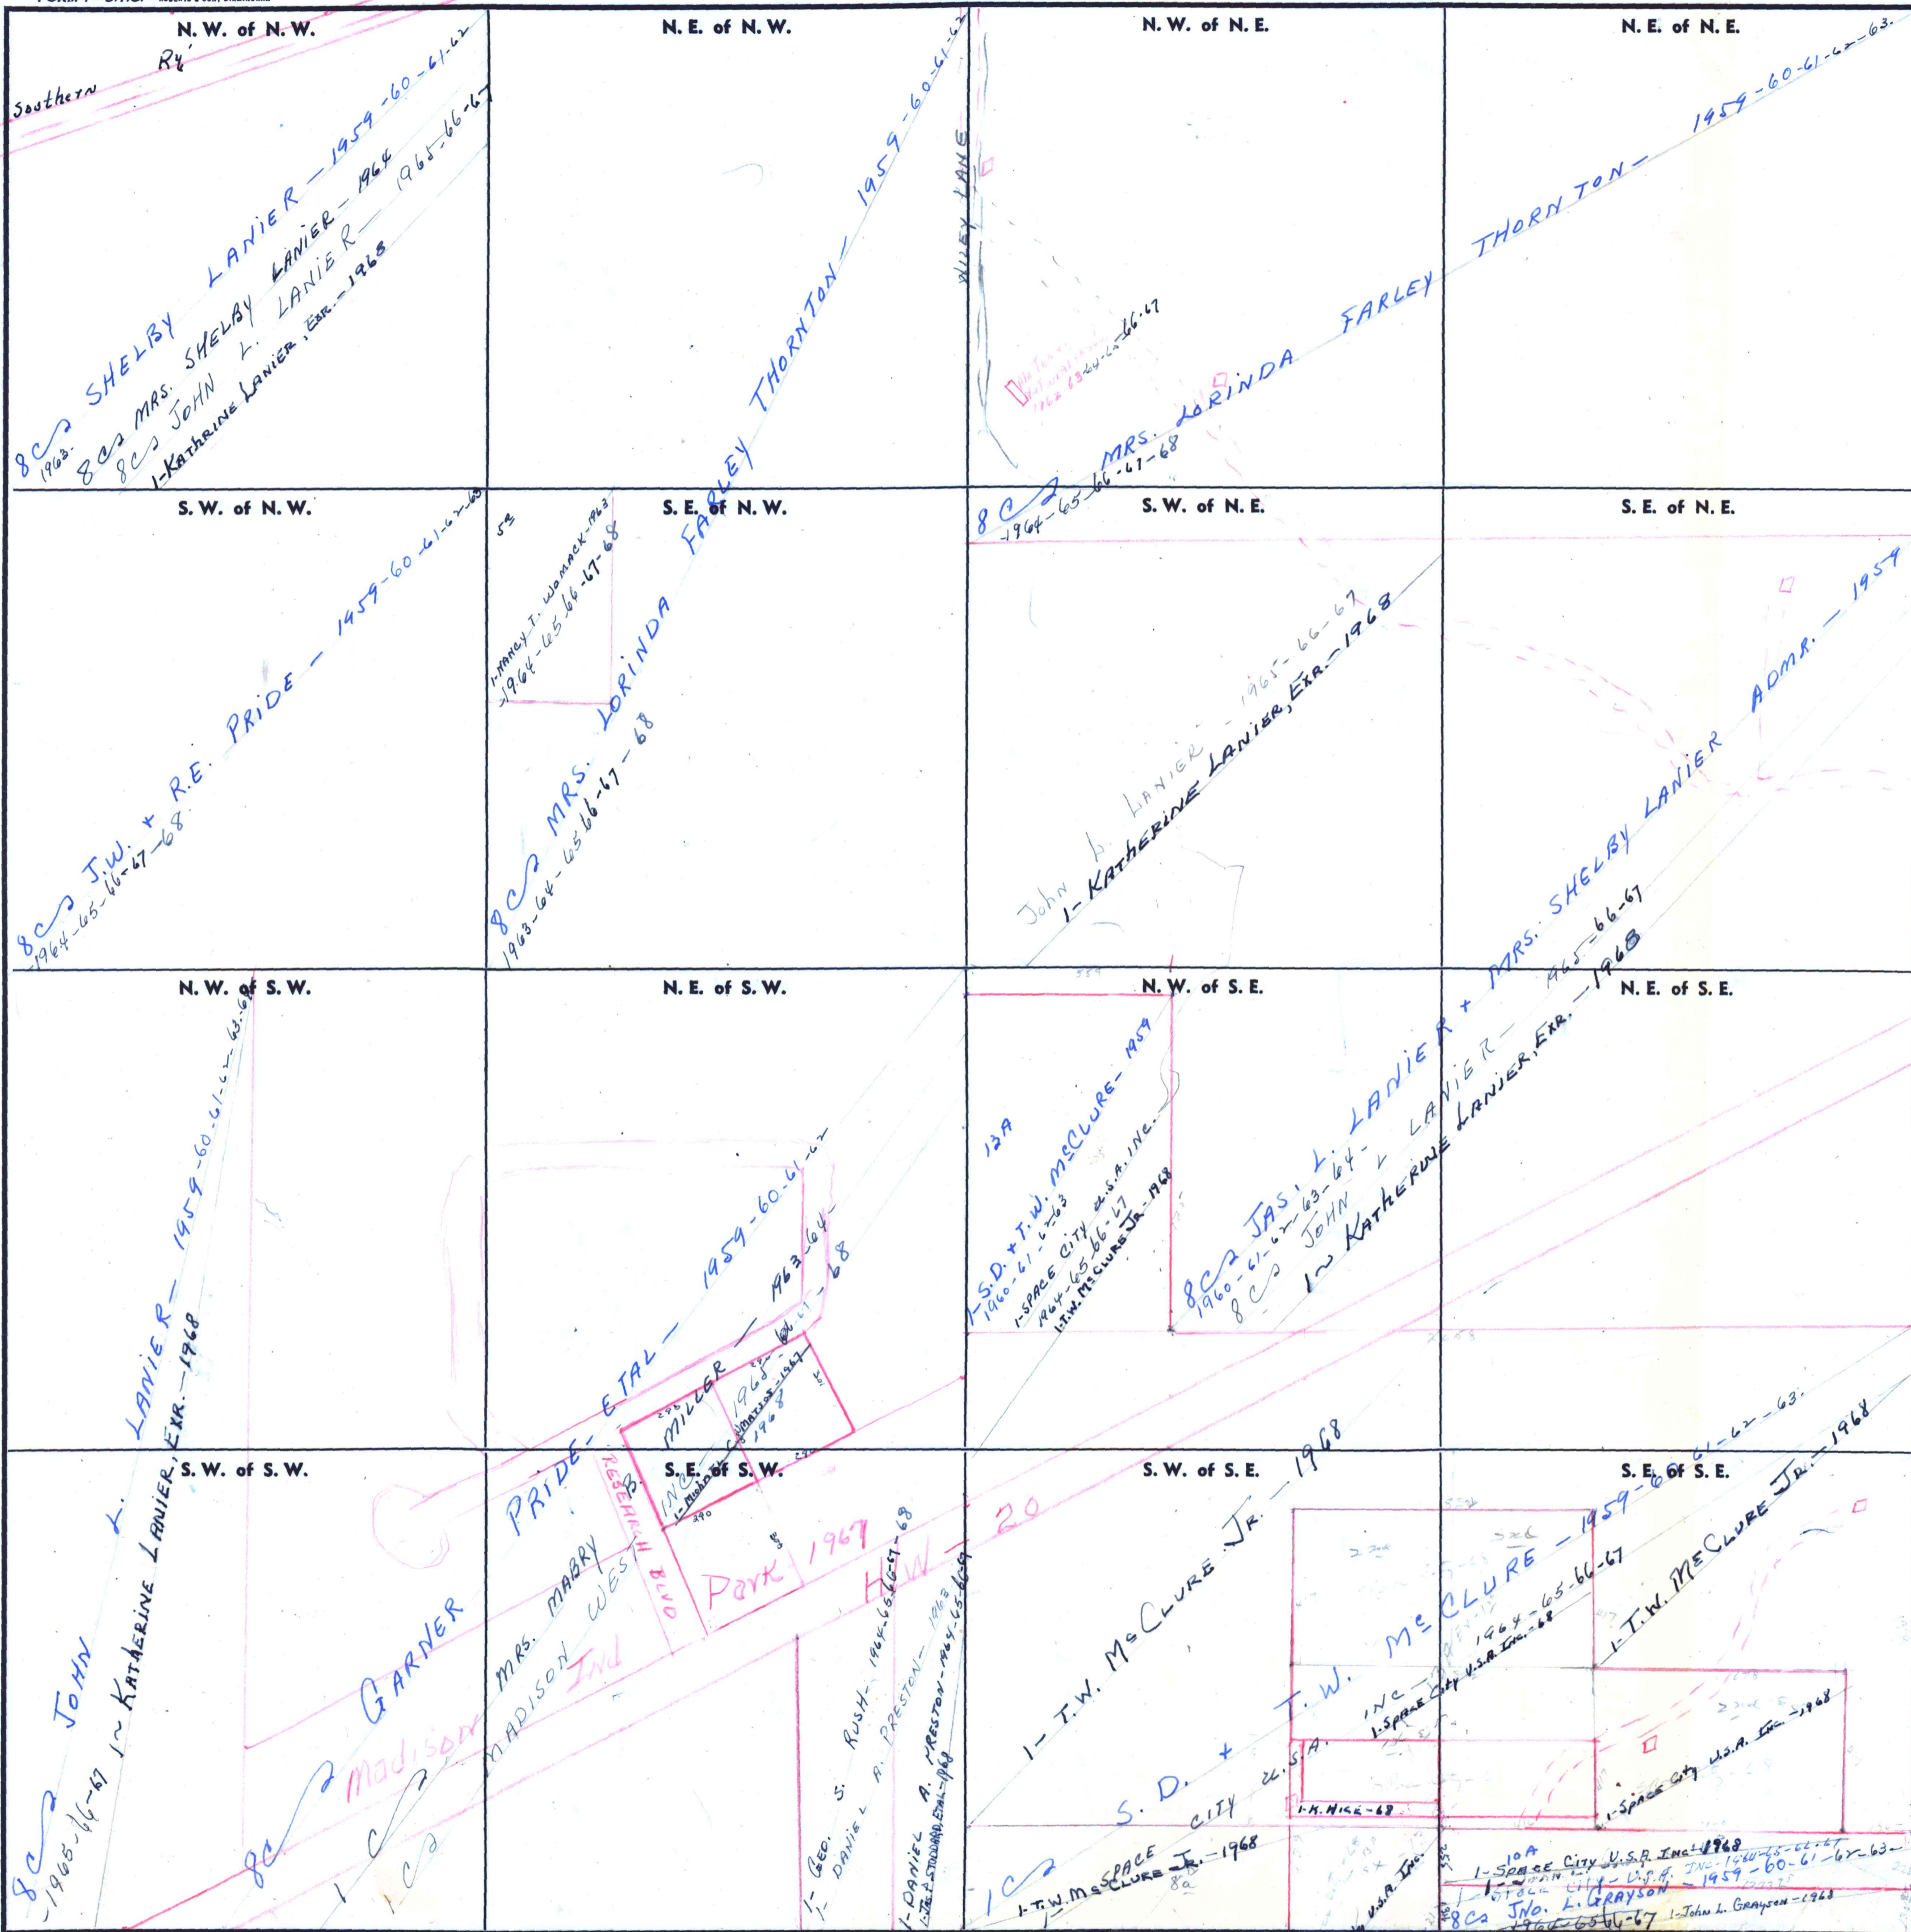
N. W. of N. W.

Southern Ry

8Cs SHELBY LANIER — 1959-60-61-62
1963. 8Cs MRS. SHELBY LANIER — 1964
8Cs JOHN L. LANIER — 1965-66-67
1-KATHERINE LANIER, EXR. — 1968

N. E. of N. W.

THORNTON — 1959-60-61-62

N. W. of N. E.

WILEY LANE

1962-63-64-65-66-67

N. E. of N. E.

8Cs MRS. LORINDA FARLEY THORNTON — 1959-60-61-62-63-
1964-65-66-67-68

S. W. of N. W.

8Cs J.W. + R.E. PRIDE — 1959-60-61-62-63
1964-65-66-67-68

S. E. of N. W.

5a
1-NANCY T. WOMACK-1963
1964-65-66-67-68

8Cs MRS. LORINDA FARLEY
1963-64-65-66-67-68

S. W. of N. E.

John L. LANIER — 1965-66-67
1-KATHERINE LANIER, EXR. — 1968

S. E. of N. E.

8Cs MRS. SHELBY LANIER ADMR. — 1959
1965-66-67

N. W. of S. W.

N. E. of S. W.

PRIDE-ETAL — 1959-60-61-62
MILLER — 1963-64-
1968
1965-66-67-68

N. W. of S. E.

13A
1-S.D. + T.W. McCLURE-1959
1960-61-62-63
1-SPACE CITY U.S.A. INC.
1964-65-66-67
1-T.W. McCLURE JR.-1968

8Cs JAS. L. LANIER + MRS. SHELBY LANIER
1960-61-62-63-64-
8Cs JOHN L LANIER — 1965-66-67
1-KATHERINE LANIER, EXR. — 1968

N. E. of S. E.

S. W. of S. W.

8Cs JOHN L. LANIER — 1959-60-61-62-63-
1965-66-67 1-KATHERINE LANIER, EXR. — 1968

8C GARNER

Madison

S. E. of S. W.

MRS. MABRY
MADISON WEST INC
RESEARCH BLVD
Madison Ind Park 1969

1-GEO. S. RUSH — 1964-65-66-67-68
1-DANIEL A. PRESTON — 1963
1-DANIEL A. PRESTON — 1964-65-66-67
1-J.E. STODDARD, ETAL-1968

HW 20

S. W. of S. E.

1- T.W. McCLURE JR. — 1968

S. D. + T.W. McCLURE — 1959-60-61-62-63.
CITY U.S.A. INC — 1964-65-66-67
1-SPACE CITY U.S.A. INC.-68

1-K. HICE-68

1C 1-T.W. McCLURE JR. — 1968
8a

S. E. of S. E.

1-T.W. McCLURE JR. — 1968
1-Space City U.S.A. Inc.-1968

10A
1-SPACE CITY U.S.A. INC-1968
1960-65-62-63
1959-60-61-62-63-
8Cs JNO. L. GRAYSON — 1964-65-66-67
1-John L. Grayson-1968